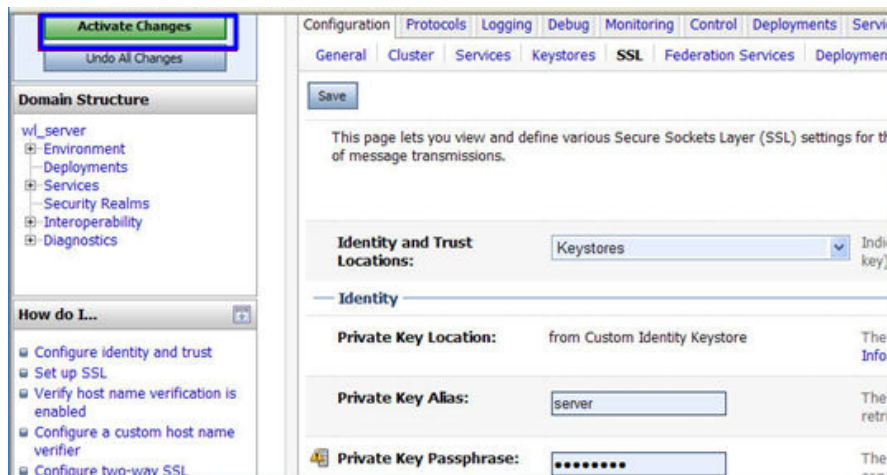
Activate Changes

Undo All Changes

Domain Structure

wl_server
⊞ Environment
Deployments
⊞ Services
Security Realms
⊞ Interoperability
⊞ Diagnostics

How do I...

Configure identity and trust
Set up SSL
Verify host name verification is enabled
Configure a custom host name verifier
Configure two-way SSL

Configuration | Protocols | Logging | Debug | Monitoring | Control | Deployments | Servi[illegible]

General | Cluster | Services | Keystores | SSL | Federation Services | Deploymen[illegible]

Save

This page lets you view and define various Secure Sockets Layer (SSL) settings for th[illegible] of message transmissions.

Identity and Trust Locations: | Keystores | Indi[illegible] key)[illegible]

Identity

Private Key Location: | from Custom Identity Keystore | The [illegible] Info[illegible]

Private Key Alias: | server | The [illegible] retri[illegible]

Private Key Passphrase: | •••••••• | The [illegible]